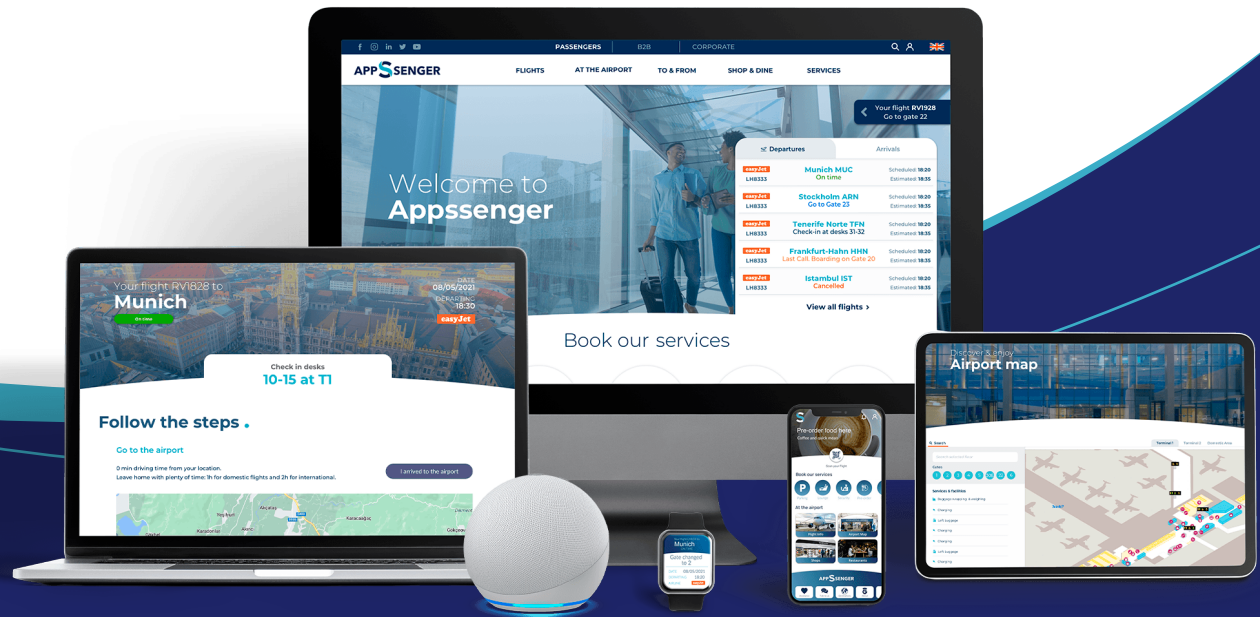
PASSENGERS B2B CORPORATE

APPSSENGER

FLIGHTS AT THE AIRPORT TO & FROM SHOP & DINE SERVICES

Your flight RV1928
Go to gate 22

Welcome to
Appssenger

Departures Arrivals

| | | |
|---|---|---|
| easyJet LH8333 | Munich MUC On time | Scheduled: 18:20 Estimated: 18:35 |
| easyJet LH8333 | Stockholm ARN Go to Gate 23 | Scheduled: 18:20 Estimated: 18:35 |
| easyJet LH8333 | Tenerife Norte TFN Check-in at desks 31-32 | Scheduled: 18:20 Estimated: 18:35 |
| easyJet LH8333 | Frankfurt-Hahn HHN Last Call. Boarding on Gate 20 | Scheduled: 18:20 Estimated: 18:35 |
| easyJet LH8333 | Istambul IST Cancelled | Scheduled: 18:20 Estimated: 18:35 |

View all flights >

Book our services

Your flight RV1828 to
Munich
On time
DATE
08/05/2021
DEPARTING
18:30
easyJet

Check in desks
10-15 at T1

Follow the steps .

Go to the airport

0 min driving time from your location.
Leave home with plenty of time: 1h for domestic flights and 2h for international.

I arrived to the airport

Pre-order food here
Book our services
At the airport
APPSSENGER

Munich
Gate changed to 2

Discover & enjoy
Airport map
Search